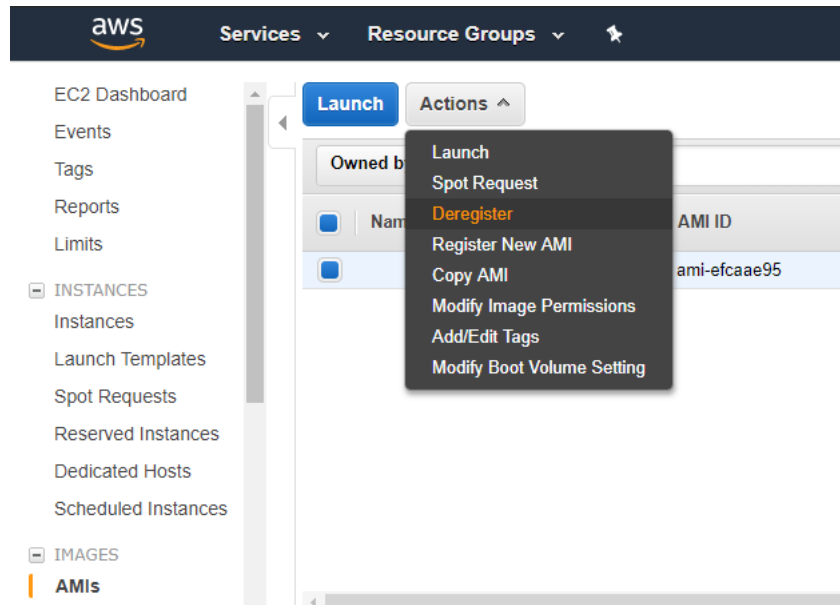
aws

Services

Resource Groups

EC2 Dashboard

Events

Tags

Reports

Limits

INSTANCES

Instances

Launch Templates

Spot Requests

Reserved Instances

Dedicated Hosts

Scheduled Instances

IMAGES

AMIs

Launch

Actions

Owned b

Nam

AMI ID

ami-efcaae95

Launch

Spot Request

Deregister

Register New AMI

Copy AMI

Modify Image Permissions

Add/Edit Tags

Modify Boot Volume Setting